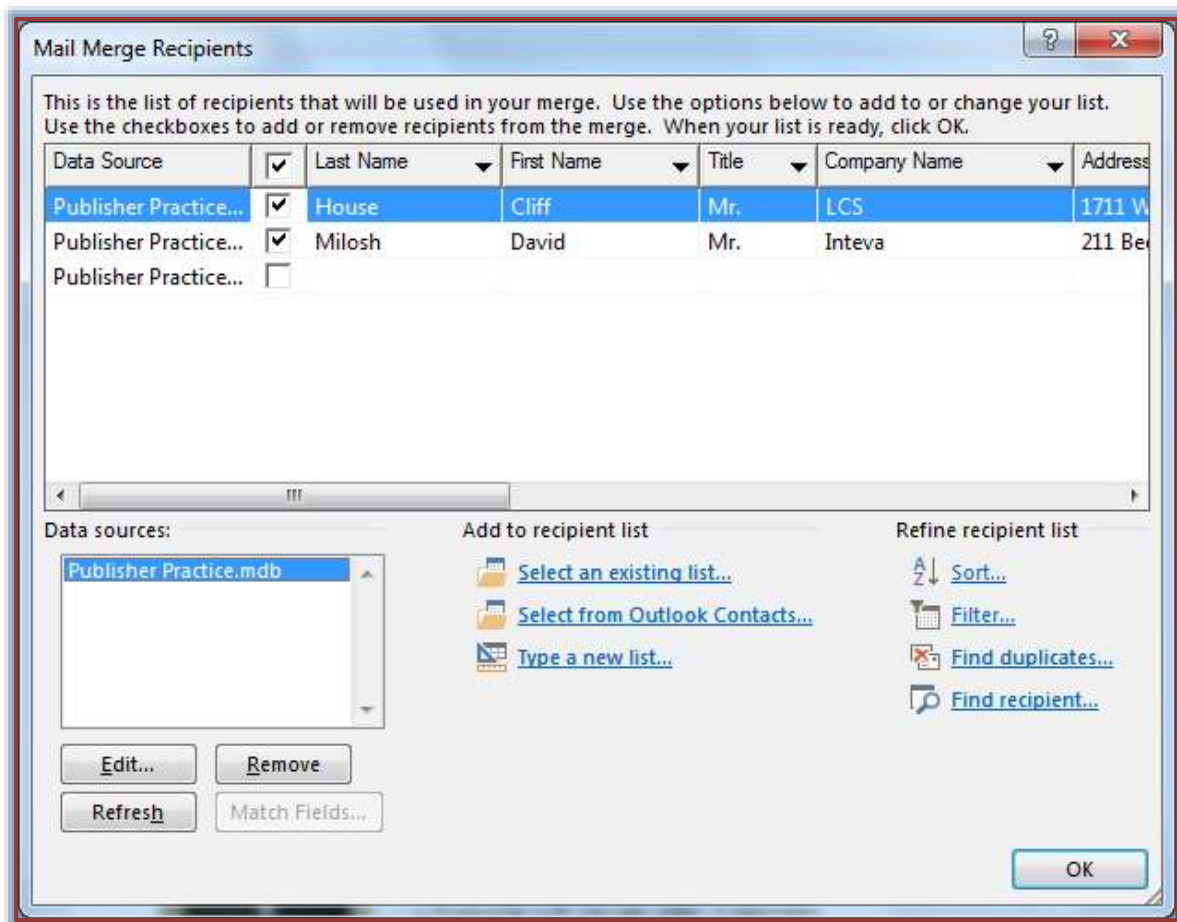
Mail Merge Recipients

?

X

This is the list of recipients that will be used in your merge. Use the options below to add to or change your list. Use the checkboxes to add or remove recipients from the merge. When your list is ready, click OK.

| Data Source | | Last Name | First Name | Title | Company Name | Address |
|---|---|---|---|---|---|---|
| Publisher Practice... | ✓ | House | Cliff | Mr. | LCS | 1711 W |
| Publisher Practice... | ✓ | Milosh | David | Mr. | Inteva | 211 Be |
| Publisher Practice... | | | | | | |

Data sources:

Publisher Practice.mdb

Edit...

Remove

Refresh

Match Fields...

Add to recipient list

Select an existing list...

Select from Outlook Contacts...

Type a new list...

Refine recipient list

Sort...

Filter...

Find duplicates...

Find recipient...

OK